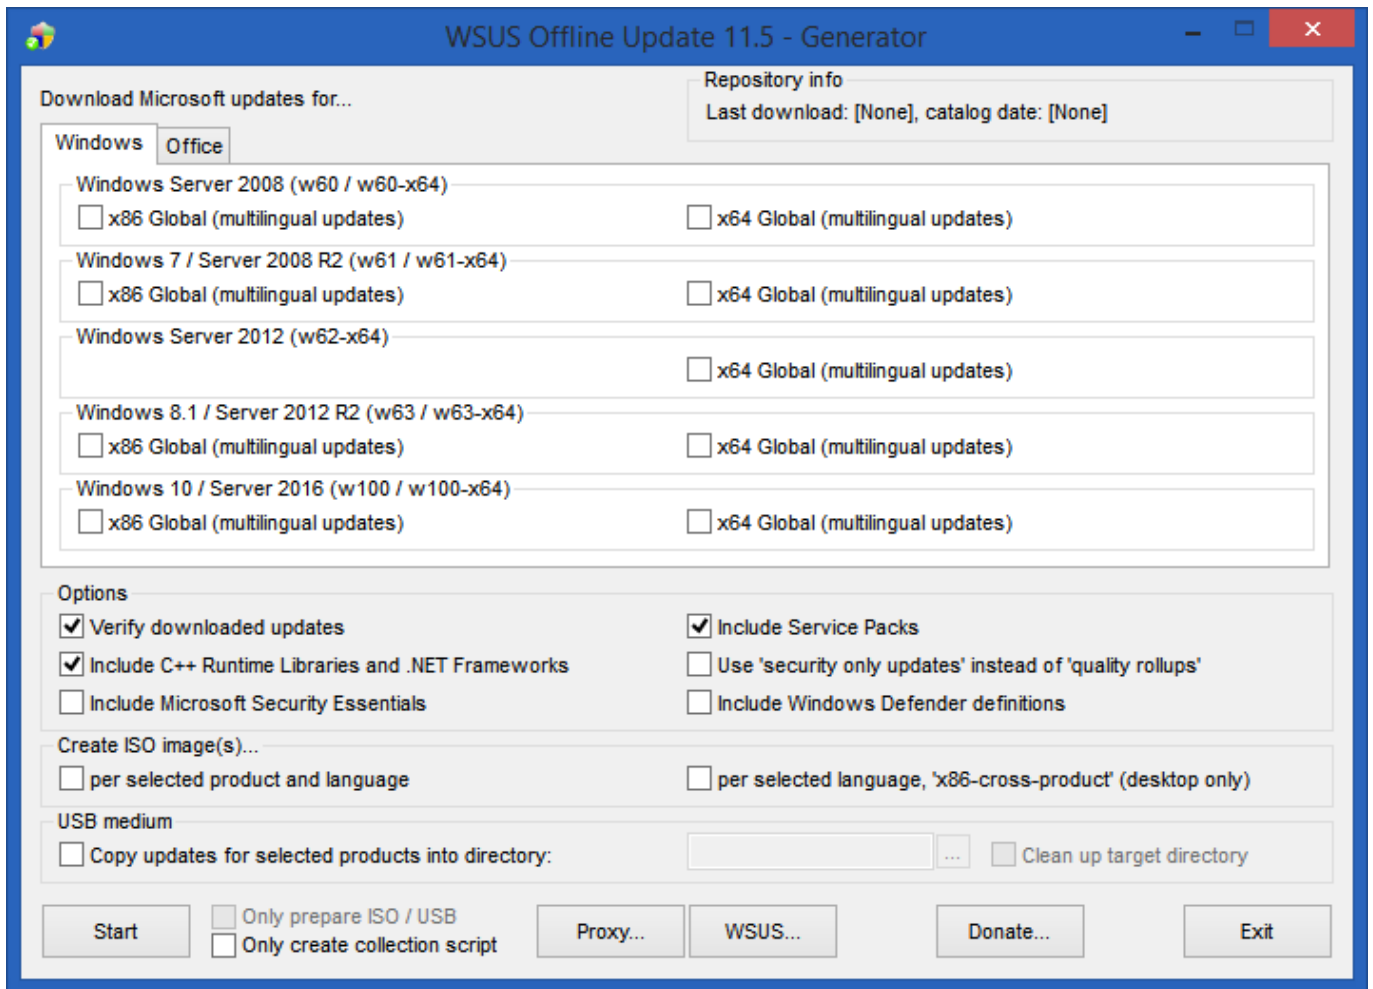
WSUS Offline Update 11.5 - Generator

Download Microsoft updates for...

Repository info
Last download: [None], catalog date: [None]

Windows
Office

Windows Server 2008 (w60 / w60-x64)
x86 Global (multilingual updates)
x64 Global (multilingual updates)

Windows 7 / Server 2008 R2 (w61 / w61-x64)
x86 Global (multilingual updates)
x64 Global (multilingual updates)

Windows Server 2012 (w62-x64)
x64 Global (multilingual updates)

Windows 8.1 / Server 2012 R2 (w63 / w63-x64)
x86 Global (multilingual updates)
x64 Global (multilingual updates)

Windows 10 / Server 2016 (w100 / w100-x64)
x86 Global (multilingual updates)
x64 Global (multilingual updates)

Options
Verify downloaded updates
Include Service Packs
Include C++ Runtime Libraries and .NET Frameworks
Use 'security only updates' instead of 'quality rollups'
Include Microsoft Security Essentials
Include Windows Defender definitions

Create ISO image(s)...
per selected product and language
per selected language, 'x86-cross-product' (desktop only)

USB medium
Copy updates for selected products into directory:
...
Clean up target directory

Start
Only prepare ISO / USB
Only create collection script
Proxy...
WSUS...
Donate...
Exit